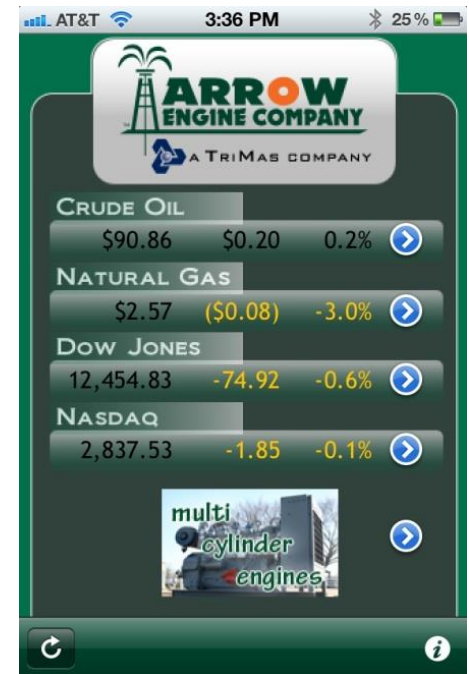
AT&T 3:36 PM 25%

ARROW ENGINE COMPANY
A TRIMAS COMPANY

CRUDE OIL
$90.86 $0.20 0.2%

NATURAL GAS
$2.57 ($0.08) -3.0%

DOW JONES
12,454.83 -74.92 -0.6%

NASDAQ
2,837.53 -1.85 -0.1%

multi cylinder engines